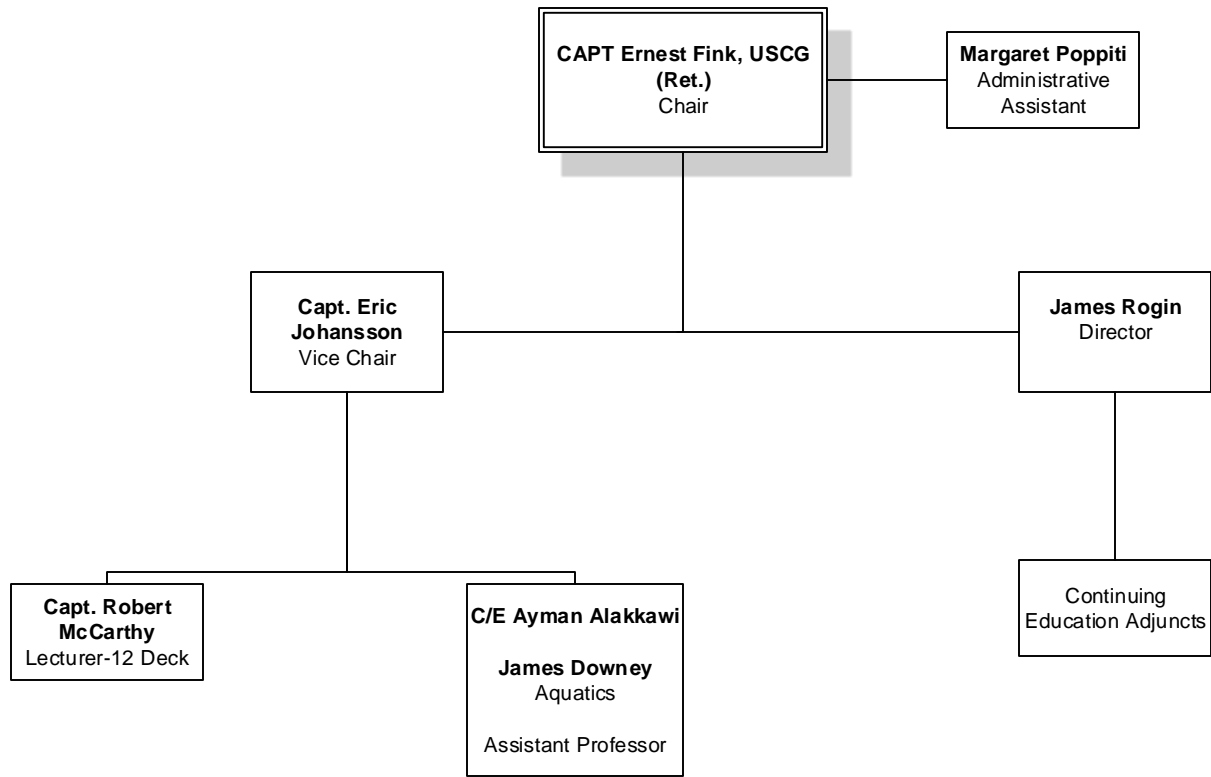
CAPT Ernest Fink, USCG (Ret.)
Chair

Margaret Poppiti
Administrative Assistant

Capt. Eric Johansson
Vice Chair

James Rogin
Director

Capt. Robert McCarthy
Lecturer-12 Deck

C/E Ayman Alakkawi

James Downey
Aquatics

Assistant Professor

Continuing Education Adjuncts